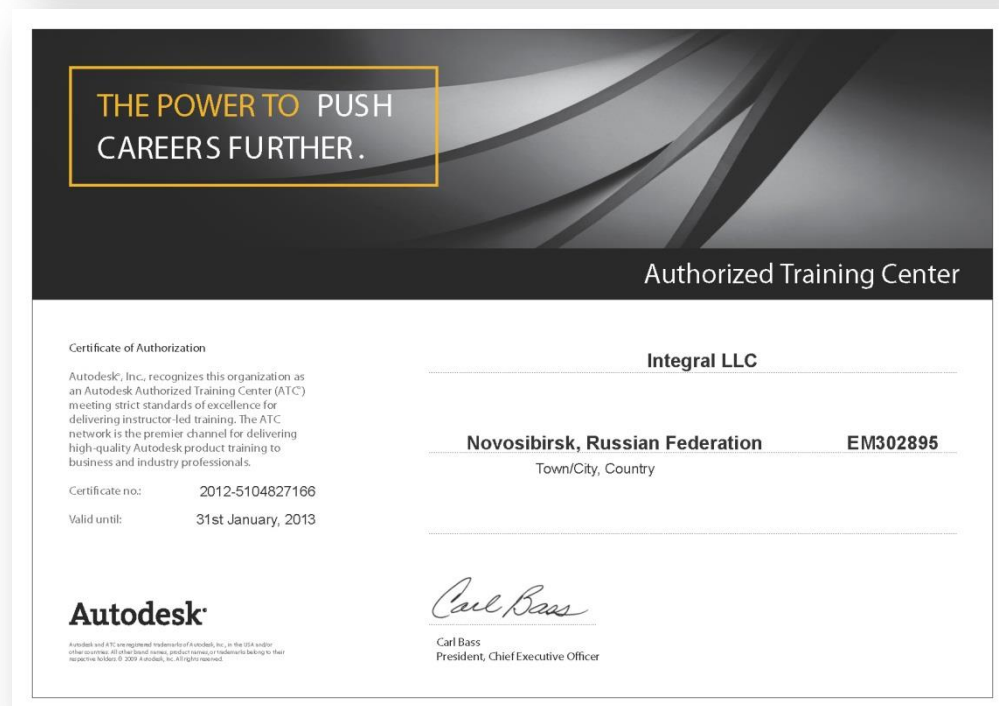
THE POWER TO PUSH CAREERS FURTHER.

Authorized Training Center

Certificate of Authorization

Autodesk®, Inc., recognizes this organization as an Autodesk Authorized Training Center (ATC®) meeting strict standards of excellence for delivering instructor-led training. The ATC network is the premier channel for delivering high-quality Autodesk product training to business and industry professionals.

Certificate no.: 2012-5104827166

Valid until: 31st January, 2013

Integral LLC

Novosibirsk, Russian Federation EM302895

Town/City, Country

Autodesk®

Autodesk and ATC are registered trademarks of Autodesk, Inc., in the USA and/or other countries. All other brand names, product names, or trademarks belong to their respective holders. © 2009 Autodesk, Inc. All rights reserved.

Carl Bass

Carl Bass
President, Chief Executive Officer